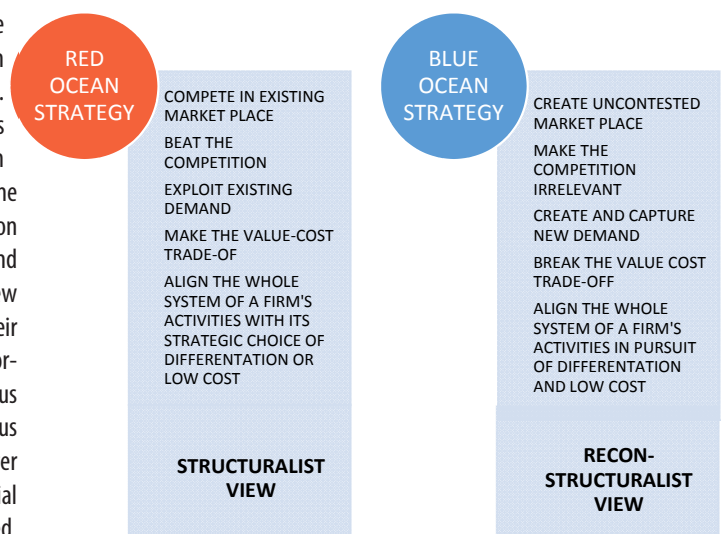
RED OCEAN STRATEGY

COMPETE IN EXISTING MARKET PLACE

BEAT THE COMPETITION

EXPLOIT EXISTING DEMAND

MAKE THE VALUE-COST TRADE-OF

ALIGN THE WHOLE SYSTEM OF A FIRM'S ACTIVITIES WITH ITS STRATEGIC CHOICE OF DIFFERENTATION OR LOW COST

STRUCTURALIST VIEW

BLUE OCEAN STRATEGY

CREATE UNCONTESTED MARKET PLACE

MAKE THE COMPETITION IRRELEVANT

CREATE AND CAPTURE NEW DEMAND

BREAK THE VALUE COST TRADE-OFF

ALIGN THE WHOLE SYSTEM OF A FIRM'S ACTIVITIES IN PURSUIT OF DIFFERENTATION AND LOW COST

RECON-STRUCTURALIST VIEW